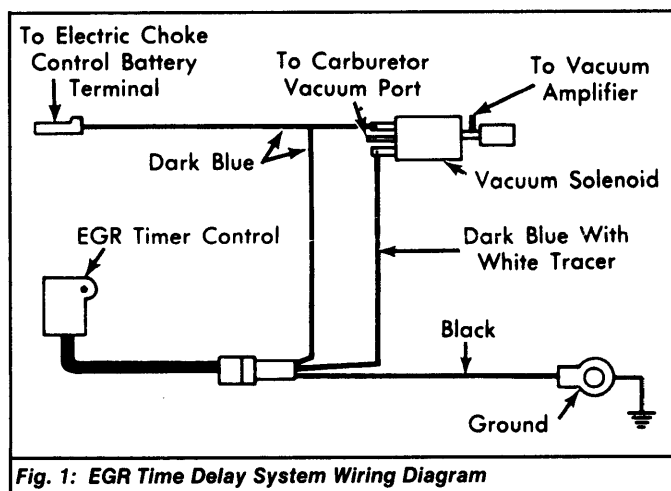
To Electric Choke Control Battery Terminal

To Carburetor Vacuum Port

To Vacuum Amplifier

Dark Blue

Vacuum Solenoid

EGR Timer Control

Dark Blue With White Tracer

Black

Ground

Fig. 1: EGR Time Delay System Wiring Diagram